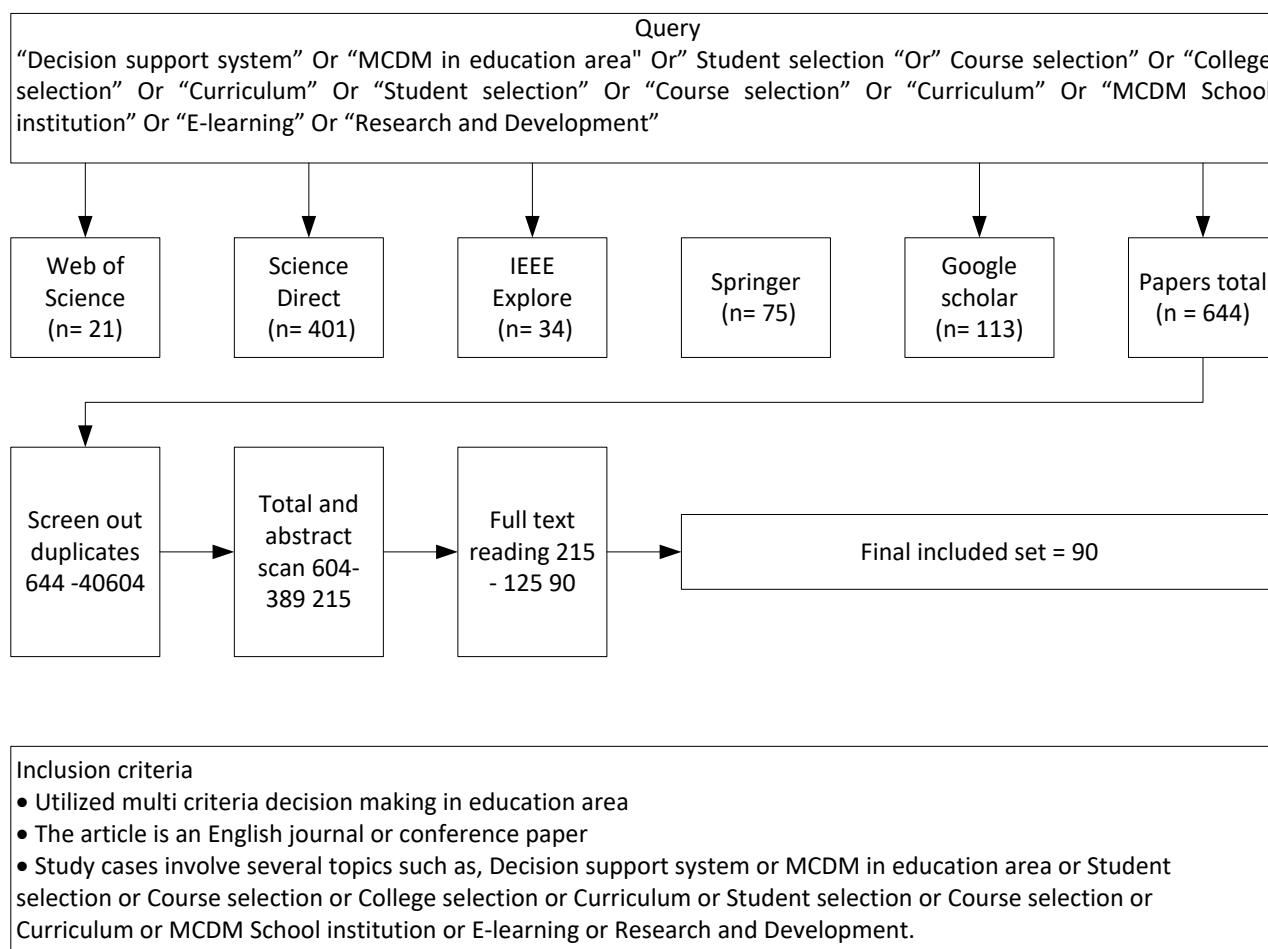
Query
“Decision support system” Or “MCDM in education area" Or” Student selection “Or” Course selection” Or “College selection” Or “Curriculum” Or “Student selection” Or “Course selection” Or “Curriculum” Or “MCDM School institution” Or “E-learning” Or “Research and Development”

Web of Science (n= 21)

Science Direct (n= 401)

IEEE Explore (n= 34)

Springer (n= 75)

Google scholar (n= 113)

Papers total (n = 644)

Screen out duplicates 644 -40604

Total and abstract scan 604-389 215

Full text reading 215 - 125 90

Final included set = 90

Inclusion criteria
• Utilized multi criteria decision making in education area
• The article is an English journal or conference paper
• Study cases involve several topics such as, Decision support system or MCDM in education area or Student selection or Course selection or College selection or Curriculum or Student selection or Course selection or Curriculum or MCDM School institution or E-learning or Research and Development.